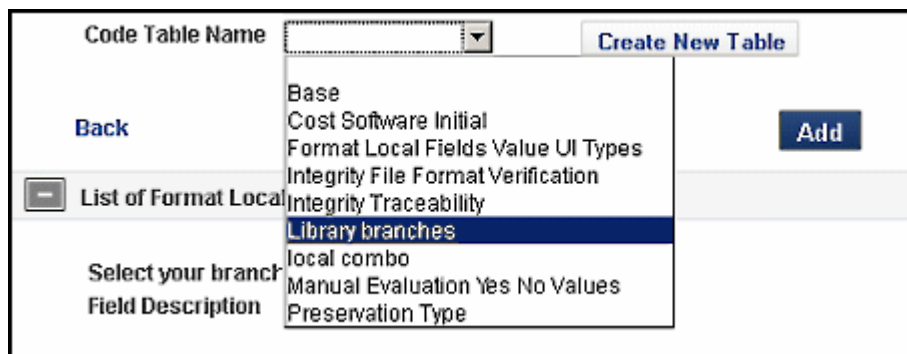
Code Table Name

Create New Table

Base
Cost Software Initial
Format Local Fields Value UI Types
Integrity File Format Verification
Integrity Traceability
Library branches
local combo
Manual Evaluation Yes No Values
Preservation Type

Back

Add

List of Format Local

Select your branch

Field Description